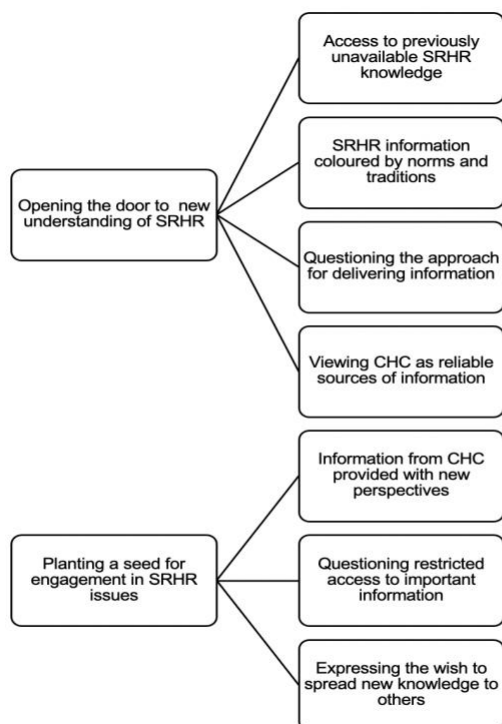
Opening the door to new understanding of SRHR

Access to previously unavailable SRHR knowledge

SRHR information coloured by norms and traditions

Questioning the approach for delivering information

Viewing CHC as reliable sources of information

Planting a seed for engagement in SRHR issues

Information from CHC provided with new perspectives

Questioning restricted access to important information

Expressing the wish to spread new knowledge to others